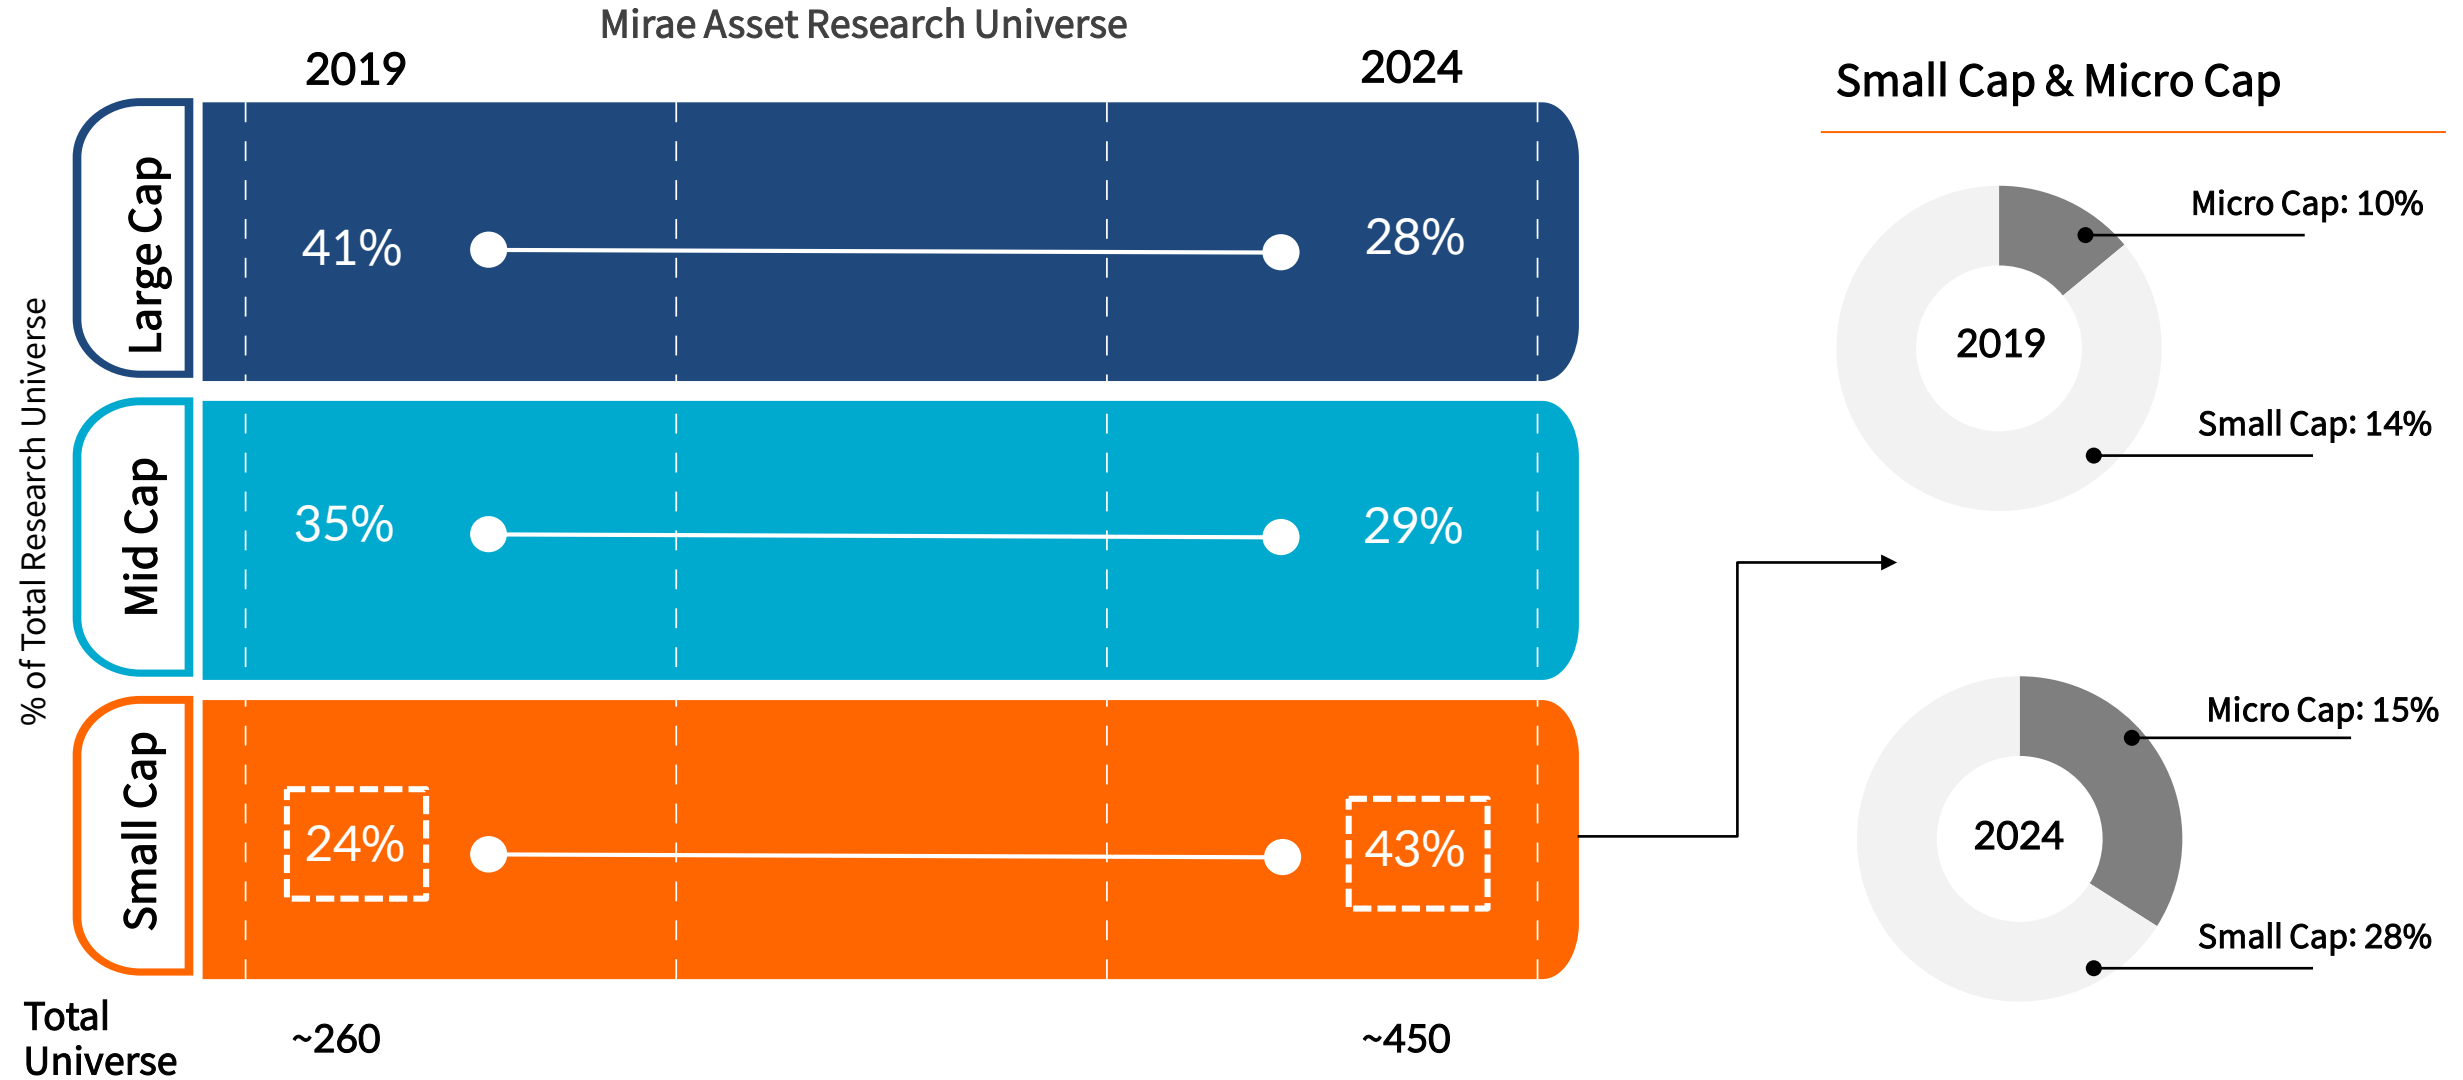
Mirae Asset Research Universe

2019

2024

% of Total Research Universe

Large Cap

41%

28%

Mid Cap

35%

29%

Small Cap

24%

43%

Total Universe

~260

~450

Small Cap & Micro Cap

2019

Micro Cap: 10%

Small Cap: 14%

2024

Micro Cap: 15%

Small Cap: 28%